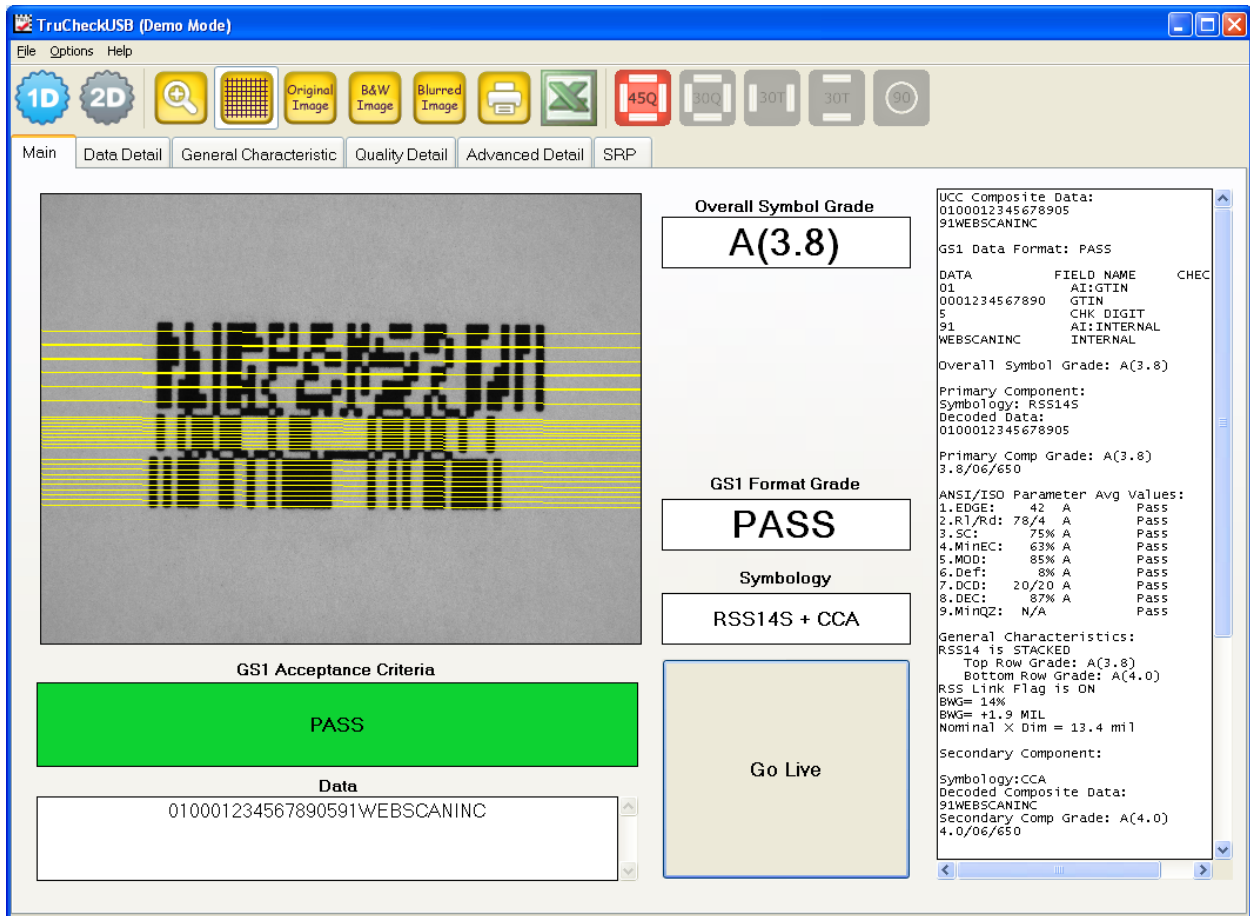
TruCheckUSB (Demo Mode)

File Options Help

1D 2D Original Image B&W Image Blurred Image 45Q 30Q 30T 30T 90

Main | Data Detail | General Characteristic | Quality Detail | Advanced Detail | SRP

Overall Symbol Grade
A(3.8)

GS1 Format Grade
PASS

Symbology
RSS14S + CCA

Go Live

GS1 Acceptance Criteria
PASS

Data
010001234567890591WEBSCANINC

UCC Composite Data:
0100012345678905
91WEBSCANINC

GS1 Data Format: PASS

DATA FIELD NAME CHEC
01 AI:GTIN
0001234567890 GTIN
5 CHK DIGIT
91 AI:INTERNAL
WEBSCANINC INTERNAL

Overall Symbol Grade: A(3.8)

Primary Component:
Symbology: RSS14S
Decoded Data:
0100012345678905

Primary Comp Grade: A(3.8)
3.8/06/650

ANSI/ISO Parameter Avg Values:
1.EDGE: 42 A Pass
2.Rl/Rd: 78/4 A Pass
3.SC: 75% A Pass
4.MinEC: 63% A Pass
5.MOD: 85% A Pass
6.Def: 8% A Pass
7.DCD: 20/20 A Pass
8.DEC: 87% A Pass
9.MinQZ: N/A Pass

General Characteristics:
RSS14 is STACKED
Top Row Grade: A(3.8)
Bottom Row Grade: A(4.0)
RSS Link Flag is ON
BWG= 14%
BWG= +1.9 MIL
Nominal X Dim = 13.4 mil

Secondary Component:

Symbology:CCA
Decoded Composite Data:
91WEBSCANINC
Secondary Comp Grade: A(4.0)
4.0/06/650